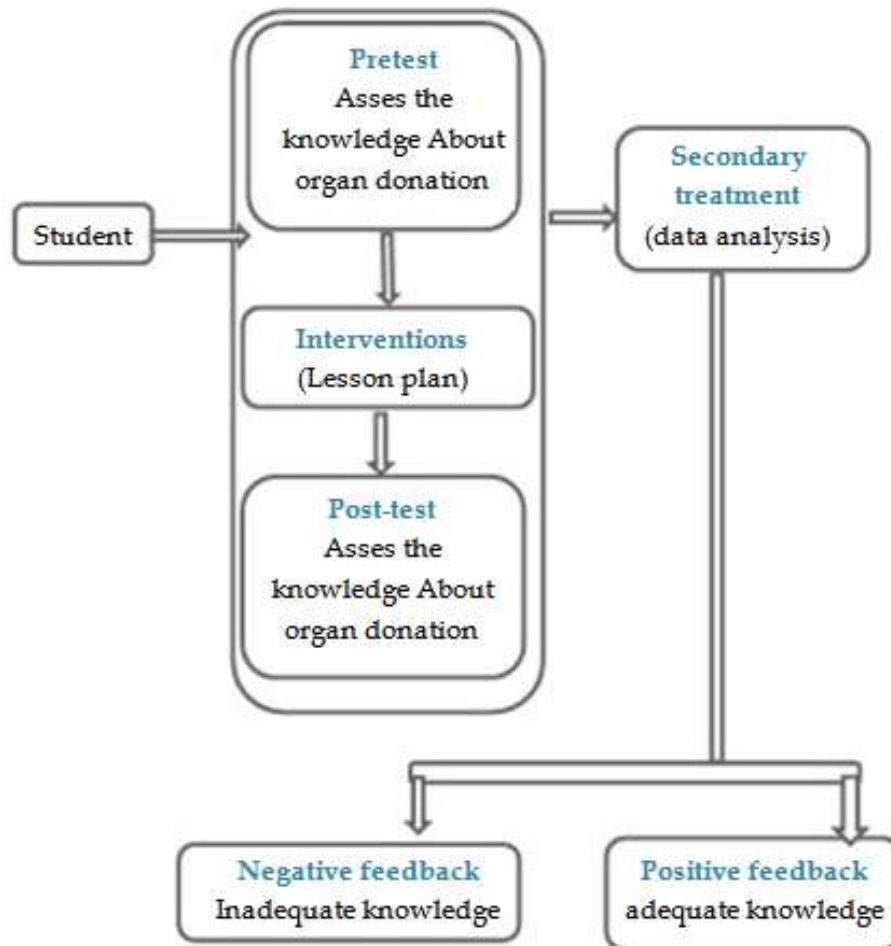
Student

Pretest
Asses the knowledge About organ donation

Interventions
(Lesson plan)

Post-test
Asses the knowledge About organ donation

Secondary treatment
(data analysis)

Negative feedback
Inadequate knowledge

Positive feedback
adequate knowledge